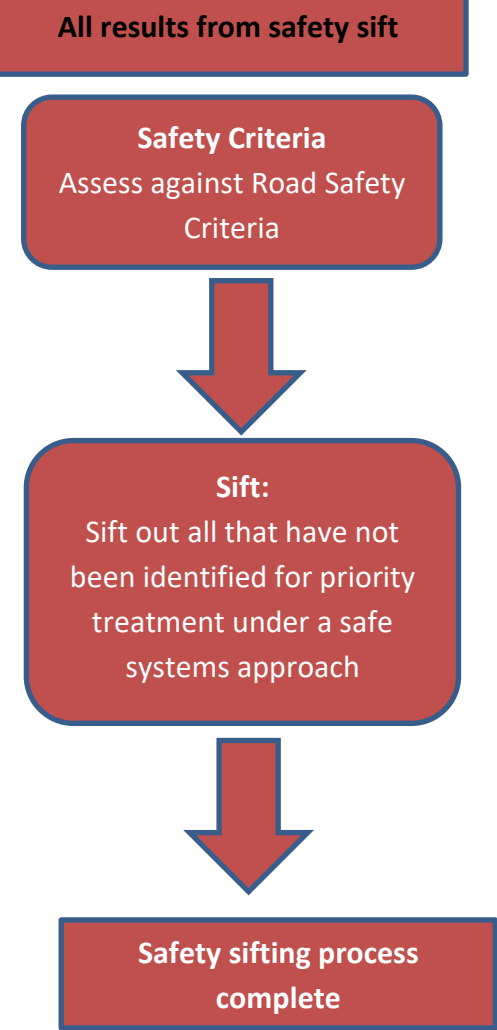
All results from safety sift

Safety Criteria
Assess against Road Safety Criteria

Sift:
Sift out all that have not been identified for priority treatment under a safe systems approach

Safety sifting process complete